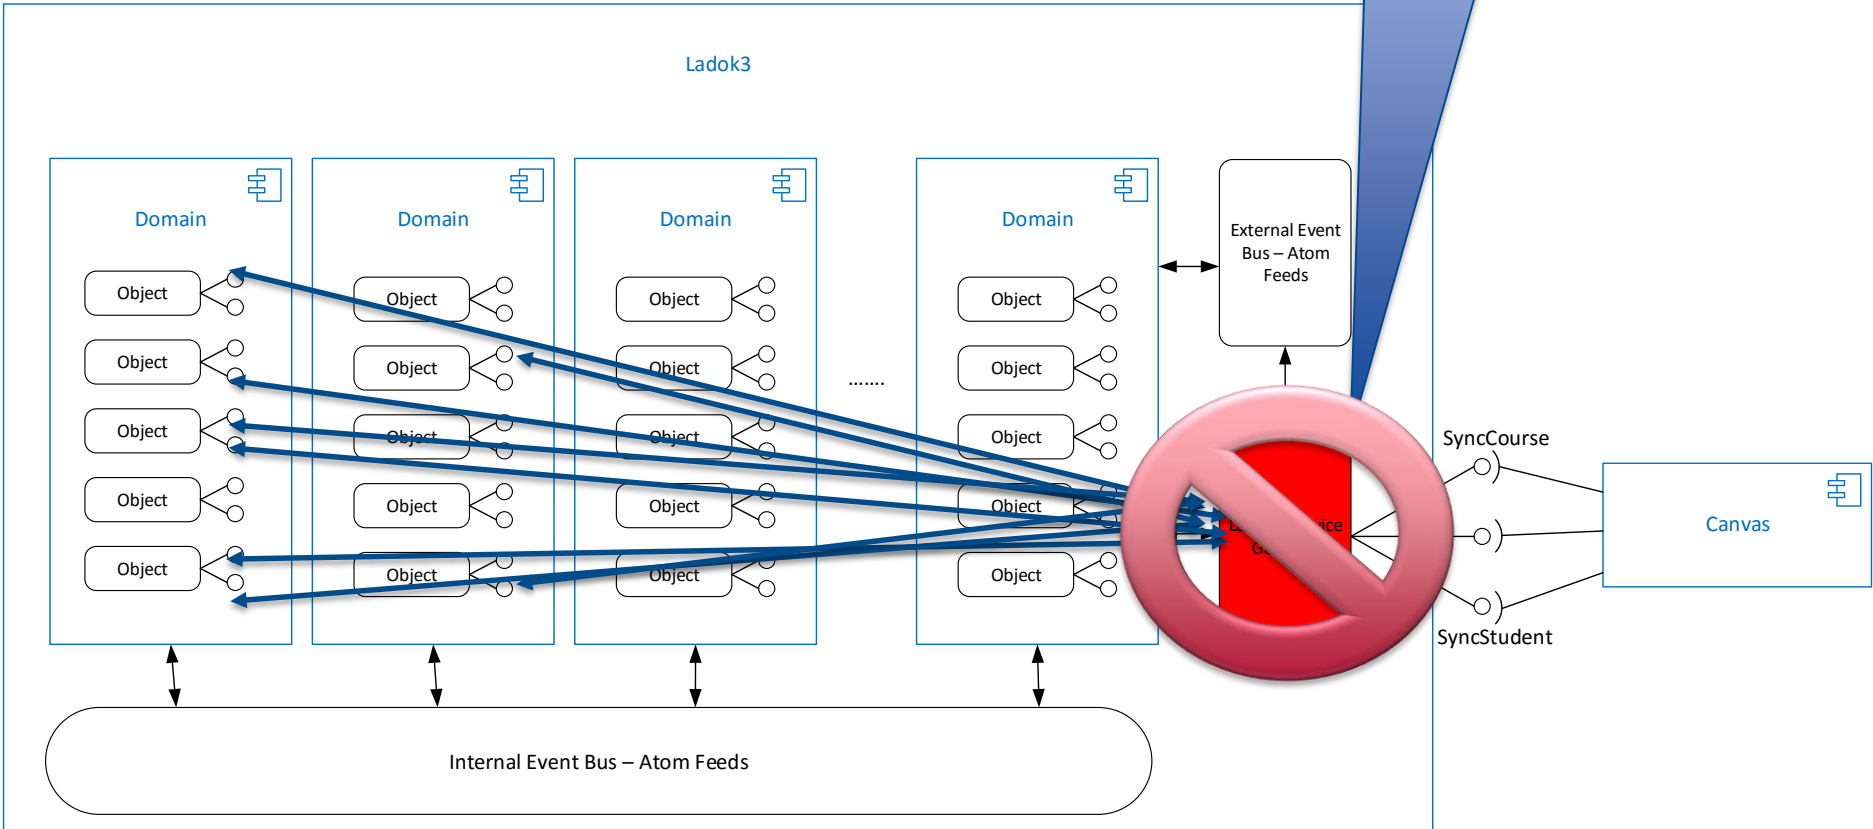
Ladok3

Domain

Object

Object

Object

Object

Object

Domain

Object

Object

Object

Object

Object

Domain

Object

Object

Object

Object

Object

.......

Domain

Object

Object

Object

Object

Object

External Event Bus – Atom Feeds

L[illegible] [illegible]ice G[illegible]

SyncCourse

SyncStudent

Canvas

Internal Event Bus – Atom Feeds